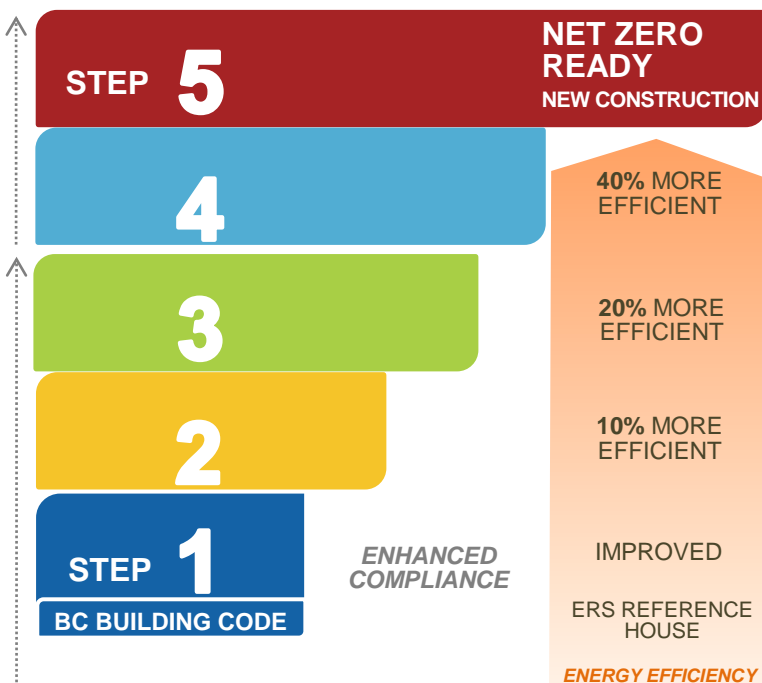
STEP 5

NET ZERO READY

NEW CONSTRUCTION

4

40% MORE EFFICIENT

3

20% MORE EFFICIENT

2

10% MORE EFFICIENT

STEP 1

BC BUILDING CODE

ENHANCED COMPLIANCE

IMPROVED

ERS REFERENCE HOUSE

ENERGY EFFICIENCY